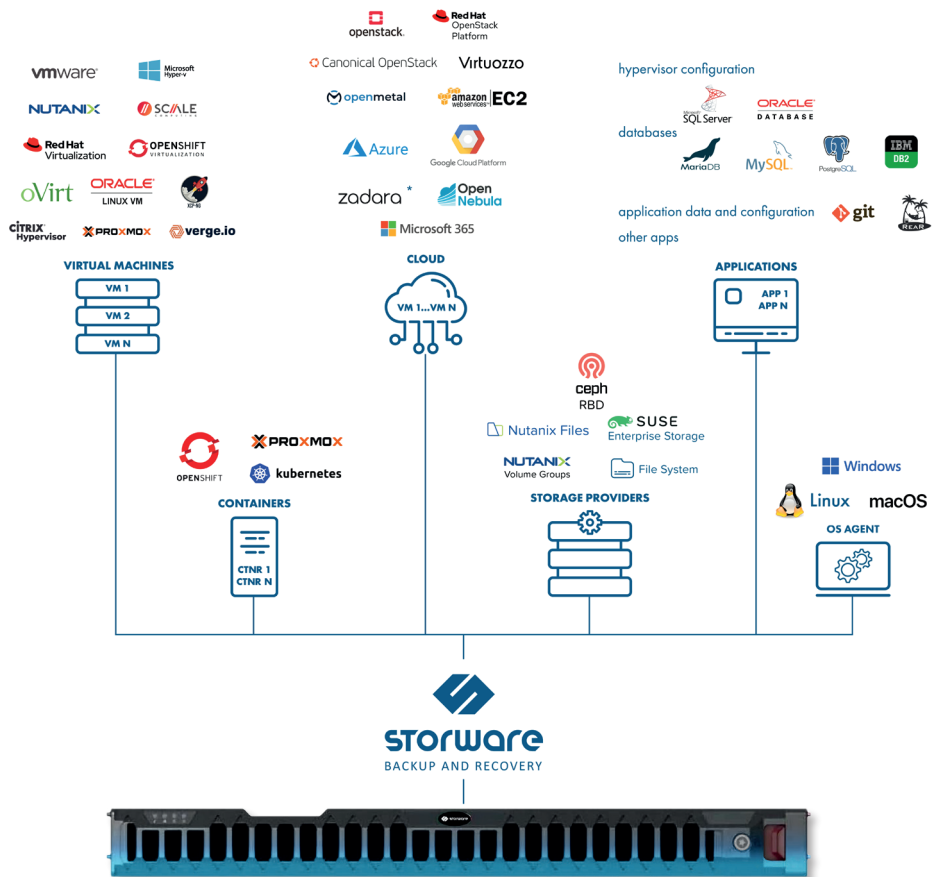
openstack.

Red Hat OpenStack Platform

Canonical OpenStack

Virtuozzo

openmetal

amazon web services EC2

Azure

Google Cloud Platform

zadara

Open Nebula

Microsoft 365

vmware

Microsoft Hyper-v

NUTANIX

SCALE COMPUTING

Red Hat Virtualization

OPENSHIFT VIRTUALIZATION

oVirt

ORACLE LINUX VM

XCP-NG

CITRIX Hypervisor

PROXMOX

verge.io

VIRTUAL MACHINES

VM 1

VM 2

VM N

CLOUD

VM 1...VM N

hypervisor configuration

Microsoft SQL Server

ORACLE DATABASE

databases

MariaDB

MySQL

PostgreSQL

IBM DB2

application data and configuration

git

REAR

other apps

APPLICATIONS

APP 1

APP N

ceph

RBD

Nutanix Files

SUSE Enterprise Storage

NUTANIX Volume Groups

File System

STORAGE PROVIDERS

OPENSHIFT

PROXMOX

kubernetes

CONTAINERS

CTNR 1

CTNR N

Windows

Linux

macOS

OS AGENT

storware

BACKUP AND RECOVERY

storware